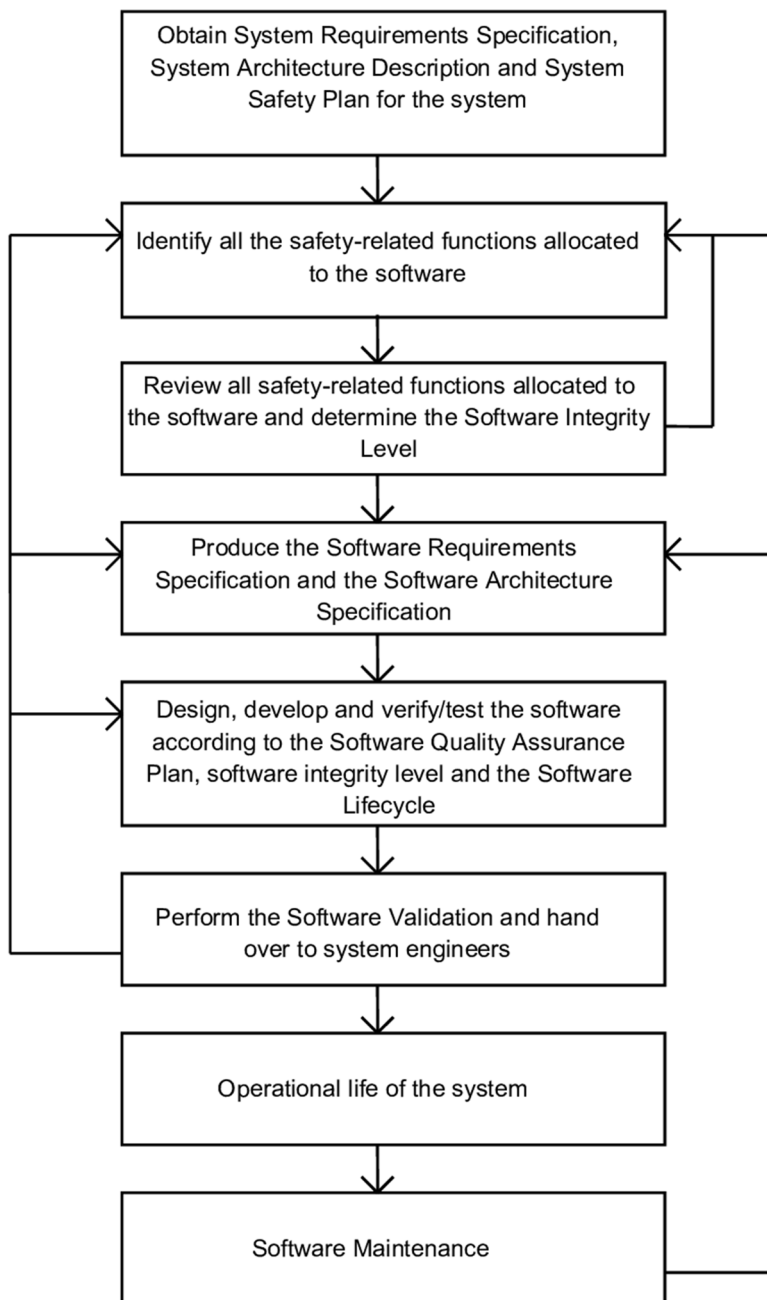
Obtain System Requirements Specification, System Architecture Description and System Safety Plan for the system

Identify all the safety-related functions allocated to the software

Review all safety-related functions allocated to the software and determine the Software Integrity Level

Produce the Software Requirements Specification and the Software Architecture Specification

Design, develop and verify/test the software according to the Software Quality Assurance Plan, software integrity level and the Software Lifecycle

Perform the Software Validation and hand over to system engineers

Operational life of the system

Software Maintenance